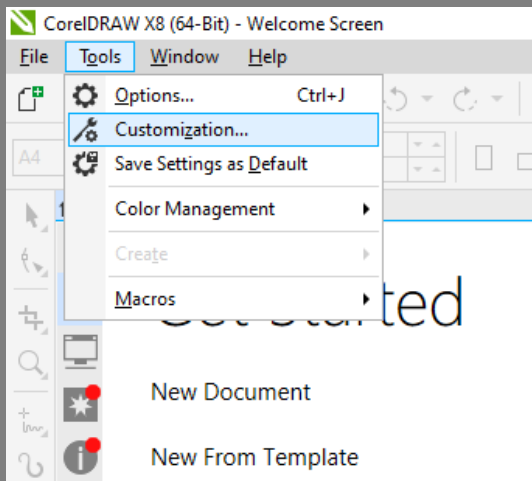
CorelDRAW X8 (64-Bit) - Welcome Screen

File Tools Window Help

A4

Options... Ctrl+J

Customization...

Save Settings as Default

Color Management

Create

Macros

Get Started

New Document

New From Template